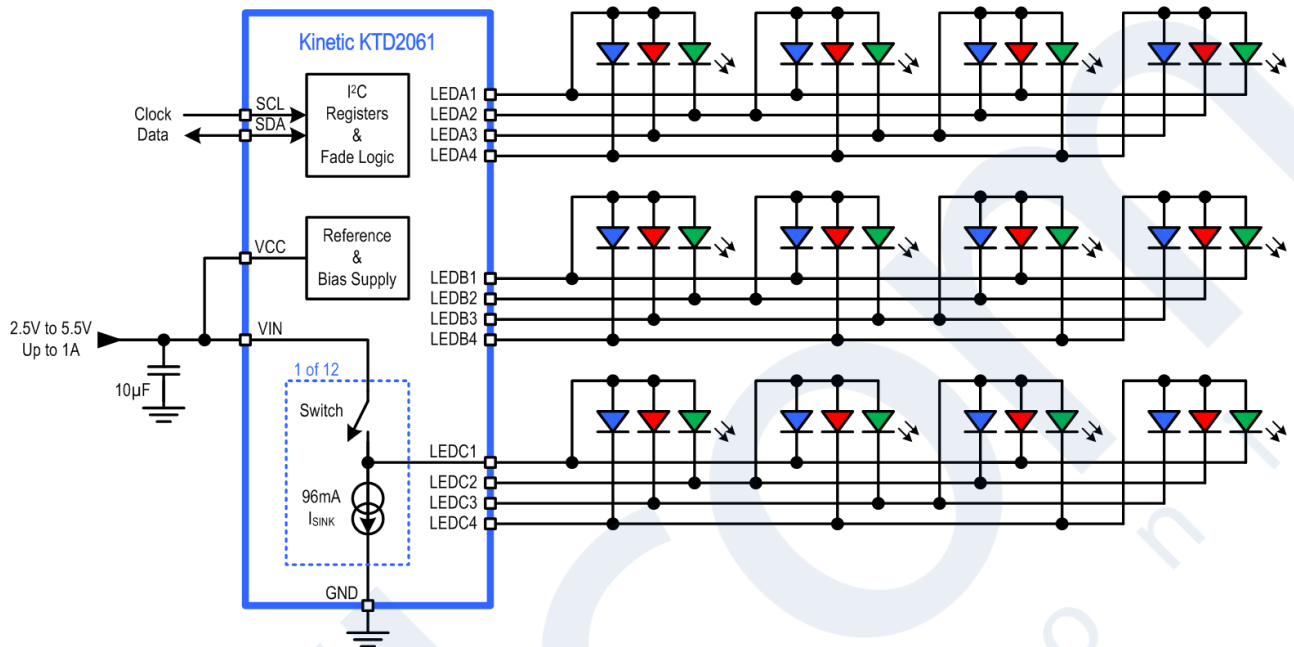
Kinetic KTD2061

Clock
Data

SCL
SDA

I$^2$C Registers & Fade Logic

LEDA1
LEDA2
LEDA3
LEDA4

VCC

Reference & Bias Supply

LEDB1
LEDB2
LEDB3
LEDB4

2.5V to 5.5V
Up to 1A

VIN

10µF

1 of 12

Switch

96mA
I$_{SINK}$

LEDC1
LEDC2
LEDC3
LEDC4

GND